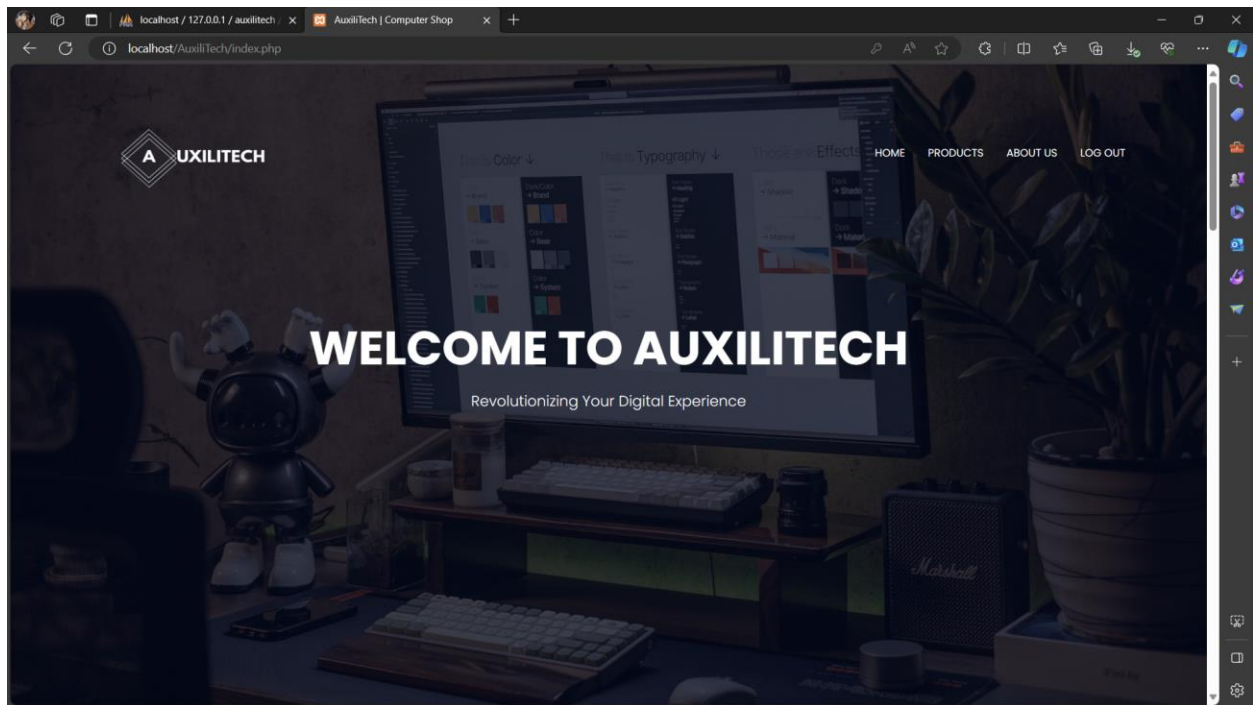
localhost / 127.0.0.1 / auxilitech
AuxiliTech | Computer Shop
localhost/AuxiliTech/index.php

A UXILITECH

HOME PRODUCTS ABOUT US LOG OUT

Color ↓ Typography ↓ Effects

WELCOME TO AUXILITECH

Revolutionizing Your Digital Experience

Marshall